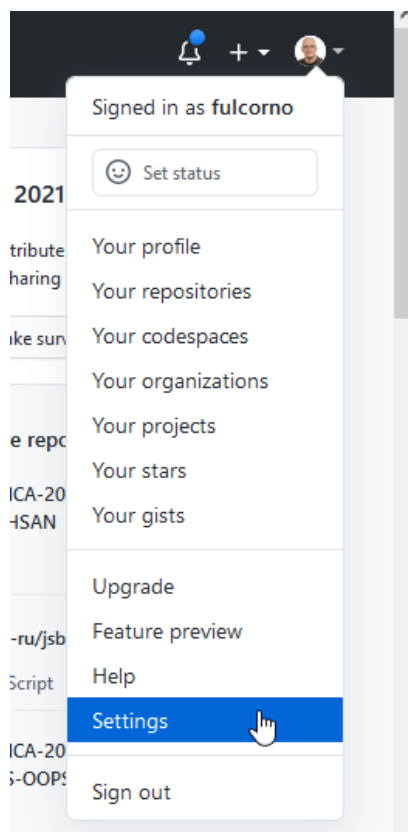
+

Signed in as **fulcorno**

Set status

Your profile
Your repositories
Your codespaces
Your organizations
Your projects
Your stars
Your gists

Upgrade
Feature preview
Help
Settings

Sign out

2021
tribute
haring
ake surv
e repo
ICA-20
HSAN
-ru/jsb
Script
ICA-20
S-OOPS